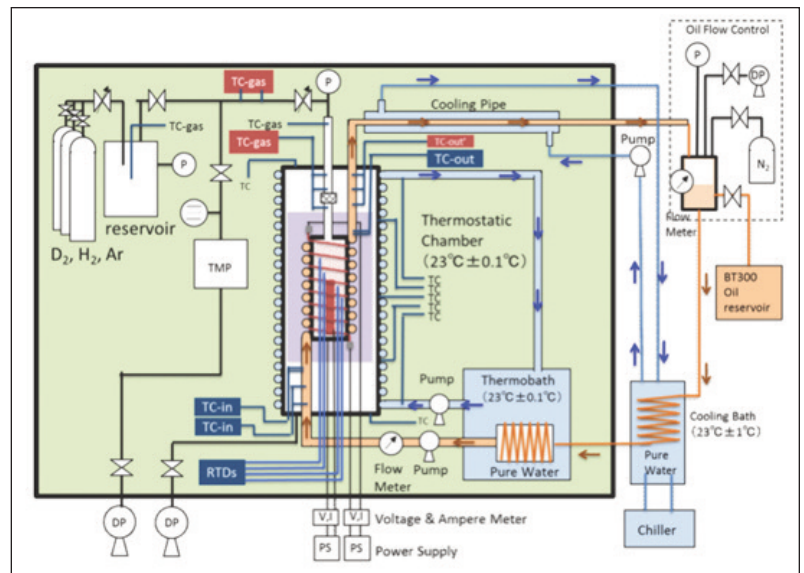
Oil Flow Control

P

DP

$N_2$

TC-gas

P

Cooling Pipe

TC-gas

TC-gas

TC-out'

TC-out

Pump

Flow Meter

P

reservoir

TC

$D_2$, $H_2$, Ar

TMP

Thermostatic Chamber (23°C±0.1°C)

TC
TC
TC
TC
TC

BT300 Oil reservoir

Pump

Thermobath (23°C±0.1°C)

TC

TC-in

TC-in

RTDs

Flow Meter

Pump

Pure Water

Pure Water

Cooling Bath (23°C±1°C)

DP

DP

V,I

V,I

Voltage & Ampere Meter

PS

PS

Power Supply

Chiller